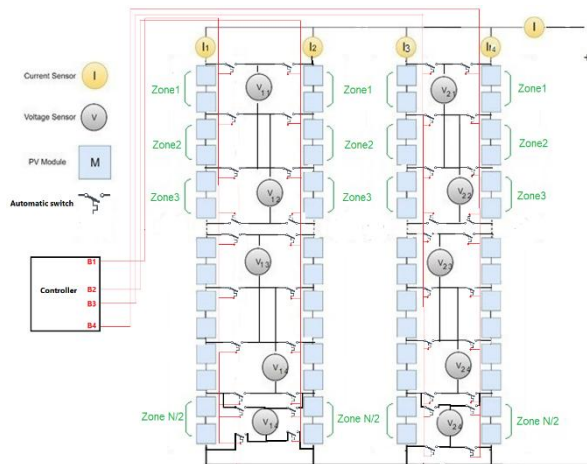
Current Sensor I
Voltage Sensor V
PV Module M
Automatic switch
Controller
B1
B2
B3
B4
I1
I2
I3
I4
I
Zone1
Zone1
Zone1
Zone1
Zone2
Zone2
Zone2
Zone2
Zone3
Zone3
Zone3
Zone3
V11
V12
V13
V14
V1
V21
V22
V23
V24
V2
Zone N/2
Zone N/2
Zone N/2